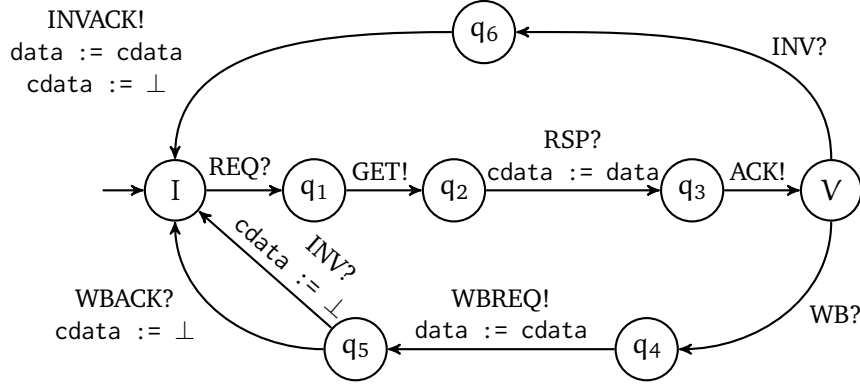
INVACK!
data := cdata
cdata := $\perp$

$q_6$

INV?

I

REQ?

$q_1$

GET!

$q_2$

RSP?
cdata := data

$q_3$

ACK!

V

cdata := $\perp$

INV?

WBACK?
cdata := $\perp$

$q_5$

WBREQ!
data := cdata

$q_4$

WB?